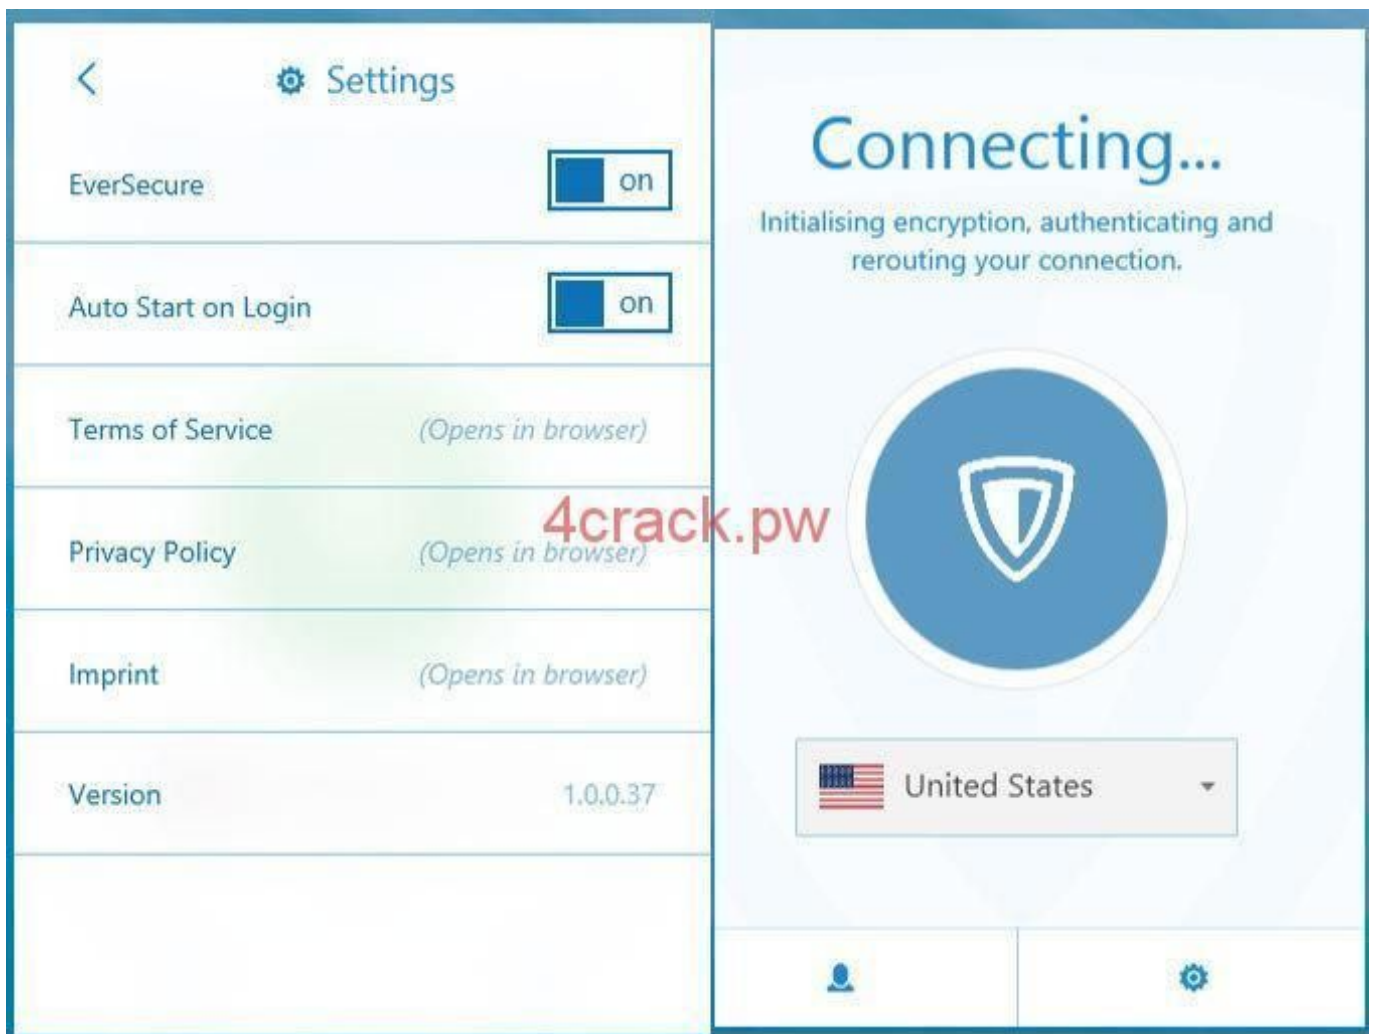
Settings

EverSecure on

Auto Start on Login on

Terms of Service (Opens in browser)

Privacy Policy (Opens in browser)

Imprint (Opens in browser)

Version 1.0.0.37

4crack.pw

Connecting...

Initialising encryption, authenticating and rerouting your connection.

United States